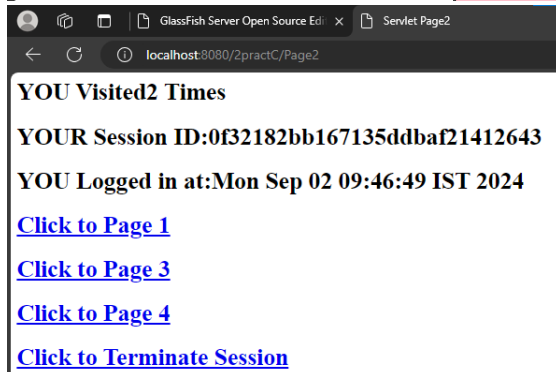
GlassFish Server Open Source Edi ×

Servlet Page2

localhost:8080/2practC/Page2

YOU Visited2 Times

YOUR Session ID:0f32182bb167135ddbaf21412643

YOU Logged in at:Mon Sep 02 09:46:49 IST 2024

Click to Page 1

Click to Page 3

Click to Page 4

Click to Terminate Session